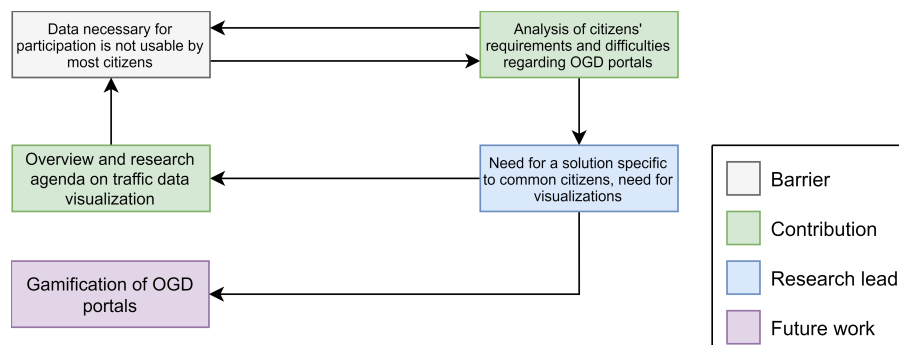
Data necessary for participation is not usable by most citizens

Analysis of citizens' requirements and difficulties regarding OGD portals

Overview and research agenda on traffic data visualization

Need for a solution specific to common citizens, need for visualizations

Gamification of OGD portals

Barrier

Contribution

Research lead

Future work